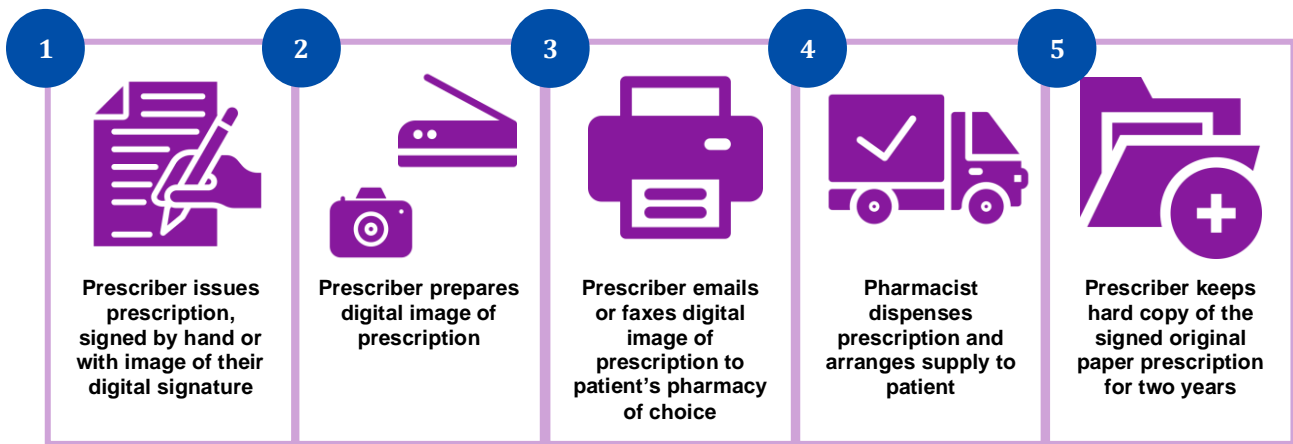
1

Prescriber issues prescription, signed by hand or with image of their digital signature

2

Prescriber prepares digital image of prescription

3

Prescriber emails or faxes digital image of prescription to patient's pharmacy of choice

4

Pharmacist dispenses prescription and arranges supply to patient

5

Prescriber keeps hard copy of the signed original paper prescription for two years